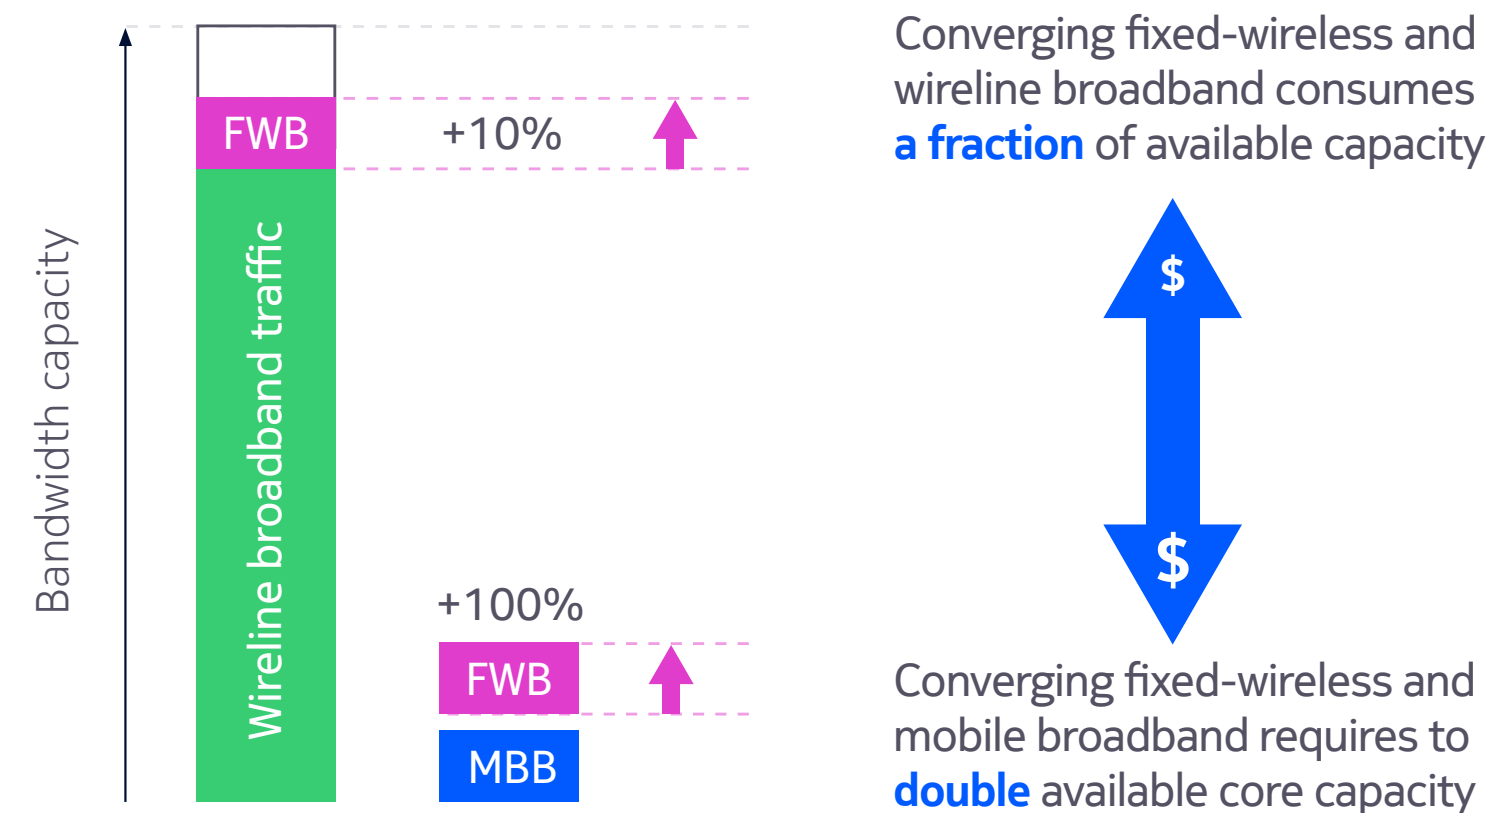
Bandwidth capacity

FWB

Wireline broadband traffic

+10%

+100%

FWB

MBB

Converging fixed-wireless and wireline broadband consumes a fraction of available capacity

$

$

Converging fixed-wireless and mobile broadband requires to double available core capacity